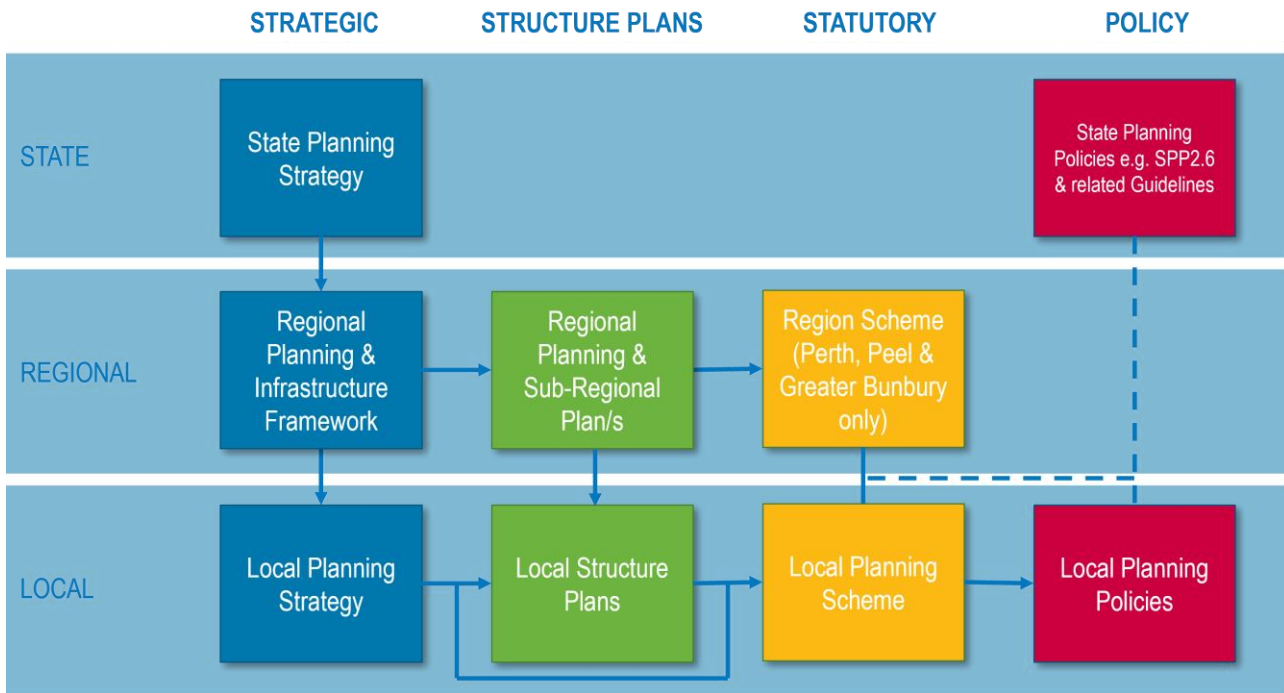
STRATEGIC

STRUCTURE PLANS

STATUTORY

POLICY

STATE

State Planning Strategy

State Planning Policies e.g. SPP2.6 & related Guidelines

REGIONAL

Regional Planning & Infrastructure Framework

Regional Planning & Sub-Regional Plan/s

Region Scheme (Perth, Peel & Greater Bunbury only)

LOCAL

Local Planning Strategy

Local Structure Plans

Local Planning Scheme

Local Planning Policies